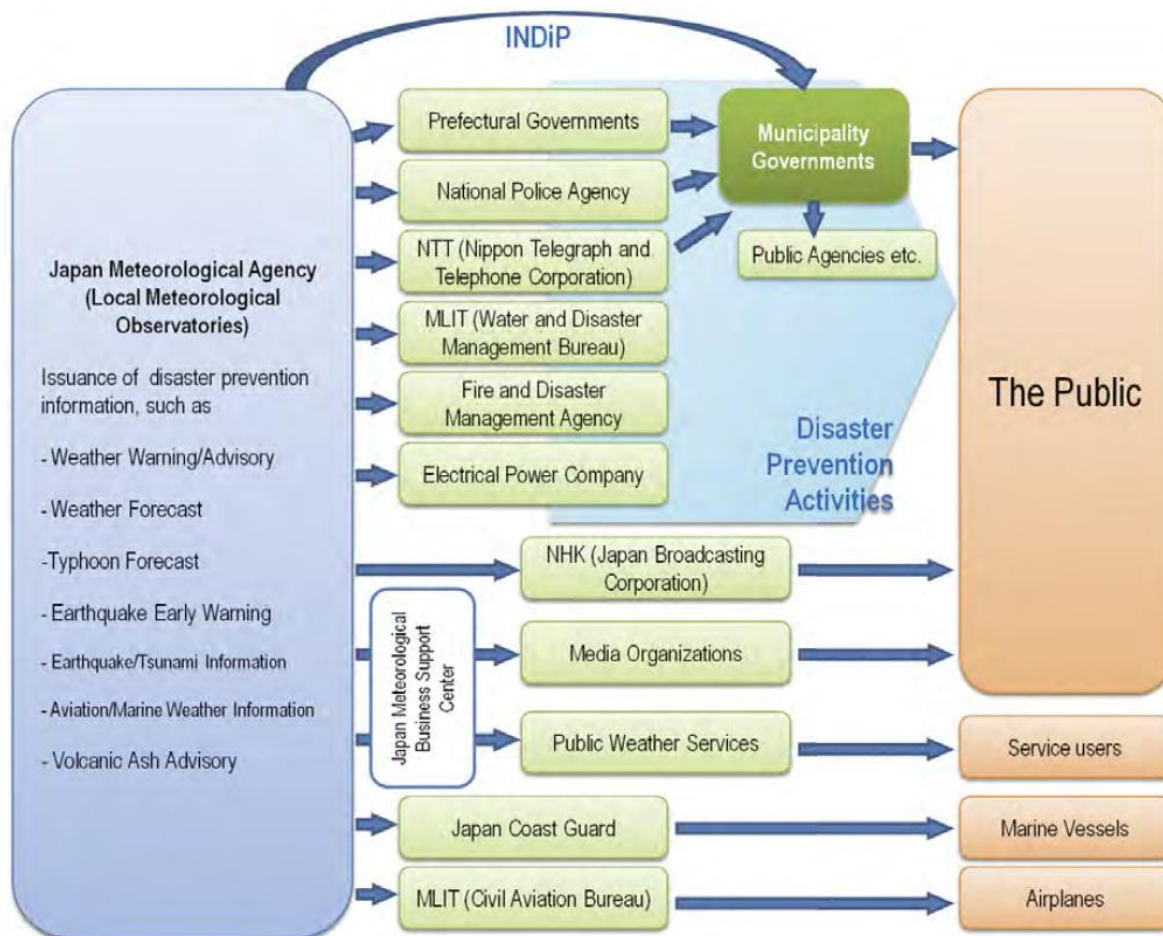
INDiP

Japan Meteorological Agency (Local Meteorological Observatories)

Issuance of disaster prevention information, such as

- Weather Warning/Advisory

- Weather Forecast

-Typhoon Forecast

- Earthquake Early Warning

- Earthquake/Tsunami Information

- Aviation/Marine Weather Information

- Volcanic Ash Advisory

Prefectural Governments

National Police Agency

NTT (Nippon Telegraph and Telephone Corporation)

MLIT (Water and Disaster Management Bureau)

Fire and Disaster Management Agency

Electrical Power Company

Municipality Governments

Public Agencies etc.

Disaster Prevention Activities

The Public

NHK (Japan Broadcasting Corporation)

Japan Meteorological Business Support Center

Media Organizations

Public Weather Services

Service users

Japan Coast Guard

Marine Vessels

MLIT (Civil Aviation Bureau)

Airplanes